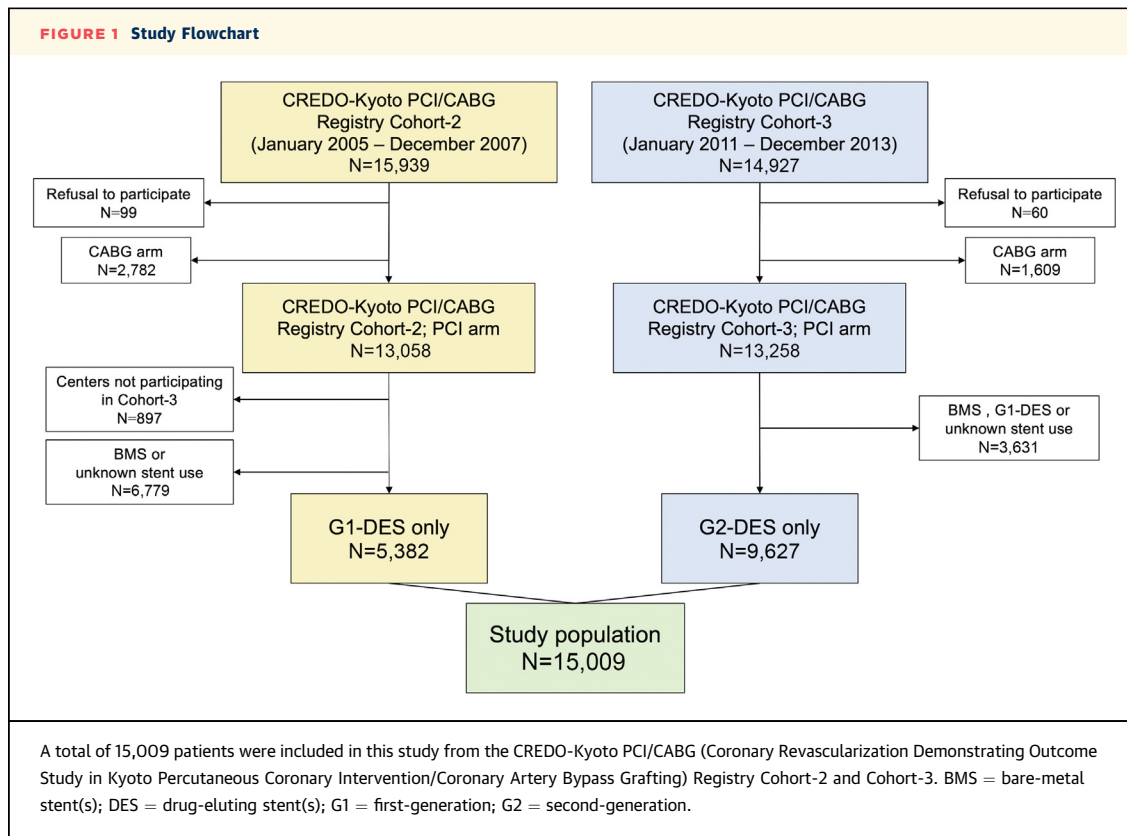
FIGURE 1 Study Flowchart

CREDO-Kyoto PCI/CABG Registry Cohort-2 (January 2005 – December 2007) N=15,939

CREDO-Kyoto PCI/CABG Registry Cohort-3 (January 2011 – December 2013) N=14,927

Refusal to participate N=99

CABG arm N=2,782

Refusal to participate N=60

CABG arm N=1,609

CREDO-Kyoto PCI/CABG Registry Cohort-2; PCI arm N=13,058

CREDO-Kyoto PCI/CABG Registry Cohort-3; PCI arm N=13,258

Centers not participating in Cohort-3 N=897

BMS or unknown stent use N=6,779

BMS , G1-DES or unknown stent use N=3,631

G1-DES only N=5,382

G2-DES only N=9,627

Study population N=15,009

A total of 15,009 patients were included in this study from the CREDO-Kyoto PCI/CABG (Coronary Revascularization Demonstrating Outcome Study in Kyoto Percutaneous Coronary Intervention/Coronary Artery Bypass Grafting) Registry Cohort-2 and Cohort-3. BMS = bare-metal stent(s); DES = drug-eluting stent(s); G1 = first-generation; G2 = second-generation.